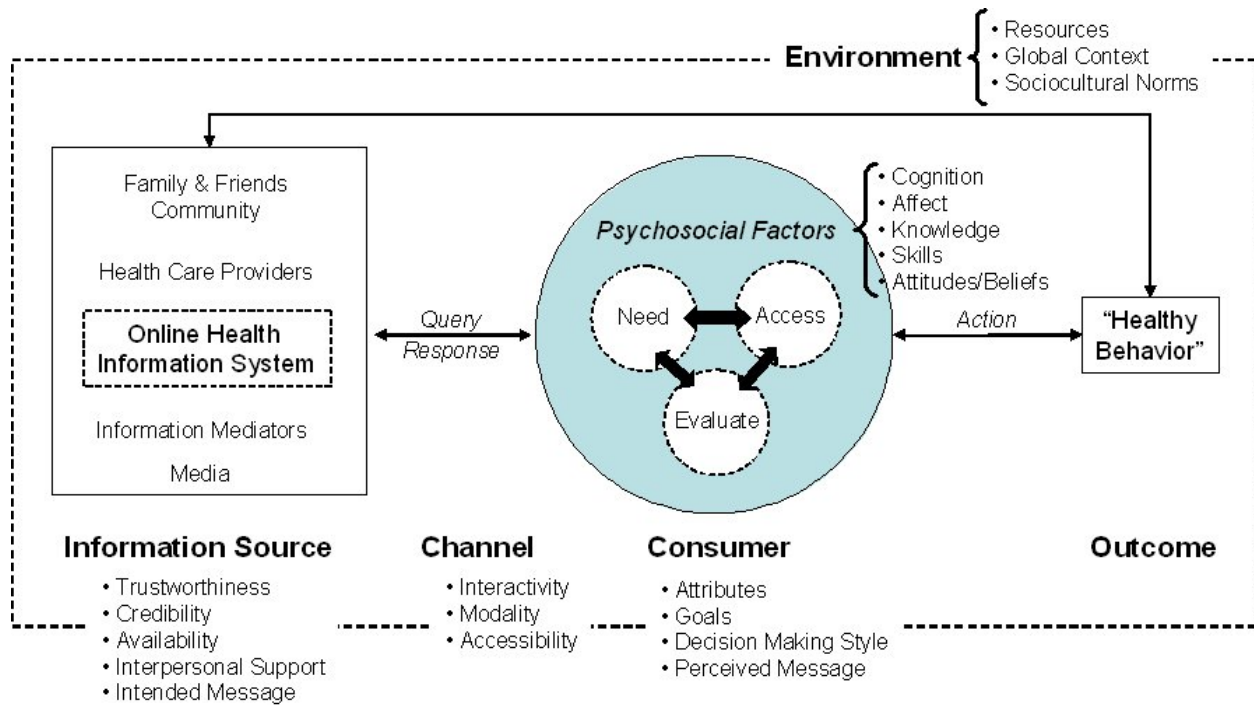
Environment
• Resources
• Global Context
• Sociocultural Norms

Family & Friends
Community

Health Care Providers

Online Health Information System

Information Mediators

Media

Query
Response

Psychosocial Factors

• Cognition
• Affect
• Knowledge
• Skills
• Attitudes/Beliefs

Need
Access
Evaluate

Action

"Healthy Behavior"

Information Source
• Trustworthiness
• Credibility
• Availability
• Interpersonal Support
• Intended Message

Channel
• Interactivity
• Modality
• Accessibility

Consumer
• Attributes
• Goals
• Decision Making Style
• Perceived Message

Outcome